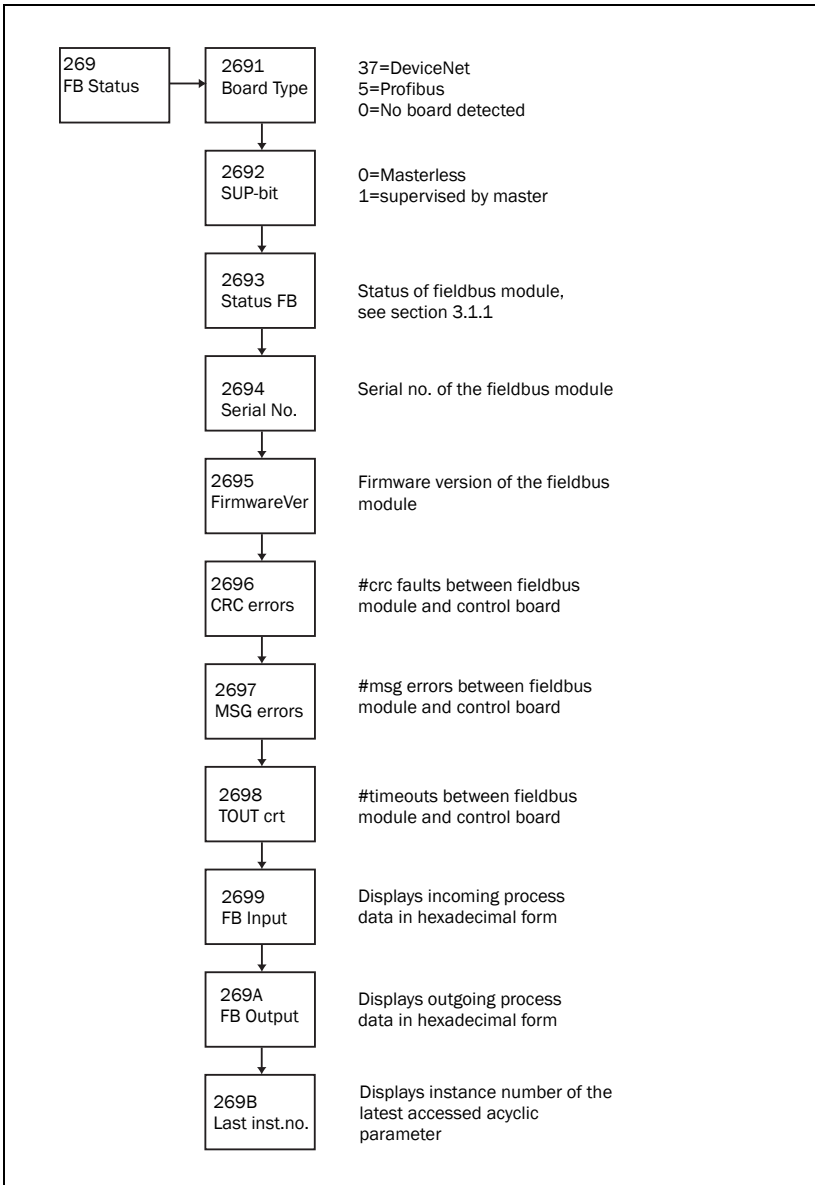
269
FB Status

2691
Board Type

37=DeviceNet
5=Profibus
0=No board detected

2692
SUP-bit

0=Masterless
1=supervised by master

2693
Status FB

Status of fieldbus module, see section 3.1.1

2694
Serial No.

Serial no. of the fieldbus module

2695
FirmwareVer

Firmware version of the fieldbus module

2696
CRC errors

#crc faults between fieldbus module and control board

2697
MSG errors

#msg errors between fieldbus module and control board

2698
TOUT crt

#timeouts between fieldbus module and control board

2699
FB Input

Displays incoming process data in hexadecimal form

269A
FB Output

Displays outgoing process data in hexadecimal form

269B
Last inst.no.

Displays instance number of the latest accessed acyclic parameter